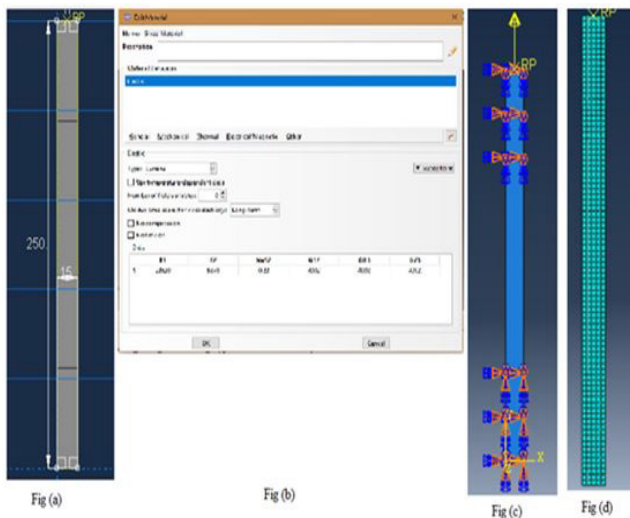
RP

250

15

Edit Material

Name: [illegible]

Description

Material Behaviors

Elastic

General Mechanical Thermal Electrical/Magnetic Other

Elastic

Type: Lamina

Suboptions

Use temperature-dependent data

Number of field variables: 0

Moduli time scale (for viscoelasticity): Long-term

No compression

No tension

Data

| | E1 | E2 | Nu12 | G12 | G13 | G23 |
|---|---|---|---|---|---|---|
| 1 | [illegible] | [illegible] | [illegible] | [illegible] | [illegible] | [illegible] |

OK

Cancel

RP

X

RP

Fig (a)

Fig (b)

Fig (c)

Fig (d)